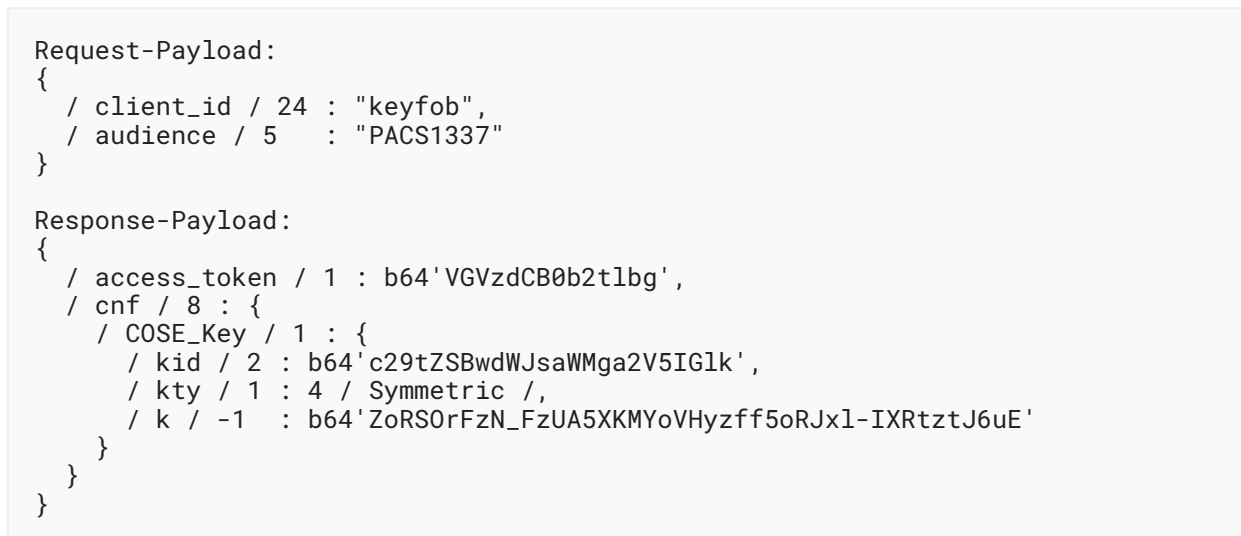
Request-Payload:
{
  / client_id / 24 : "keyfob",
  / audience / 5   : "PACS1337"
}

Response-Payload:
{
  / access_token / 1 : b64'VGVzdCB0b2tlbg',
  / cnf / 8 : {
    / COSE_Key / 1 : {
      / kid / 2 : b64'c29tZSBwdWJsaWMga2V5IGlk',
      / kty / 1 : 4 / Symmetric /,
      / k / -1  : b64'ZoRSOrFzN_FzUA5XKMYoVHyzff5oRJxl-IXRtztJ6uE'
    }
  }
}